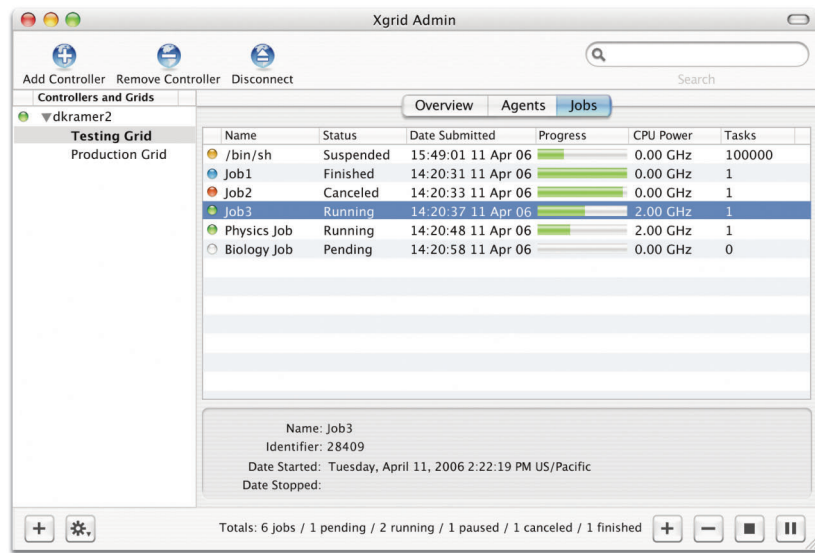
Xgrid Admin

Add Controller Remove Controller Disconnect

Search

Controllers and Grids

dkramer2

Testing Grid

Production Grid

Overview Agents Jobs

| Name | Status | Date Submitted | Progress | CPU Power | Tasks |
|---|---|---|---|---|---|
| /bin/sh | Suspended | 15:49:01 11 Apr 06 | | 0.00 GHz | 100000 |
| Job1 | Finished | 14:20:31 11 Apr 06 | | 0.00 GHz | 1 |
| Job2 | Canceled | 14:20:33 11 Apr 06 | | 0.00 GHz | 1 |
| Job3 | Running | 14:20:37 11 Apr 06 | | 2.00 GHz | 1 |
| Physics Job | Running | 14:20:48 11 Apr 06 | | 2.00 GHz | 1 |
| Biology Job | Pending | 14:20:58 11 Apr 06 | | 0.00 GHz | 0 |

Name: Job3
Identifier: 28409
Date Started: Tuesday, April 11, 2006 2:22:19 PM US/Pacific
Date Stopped:

Totals: 6 jobs / 1 pending / 2 running / 1 paused / 1 canceled / 1 finished